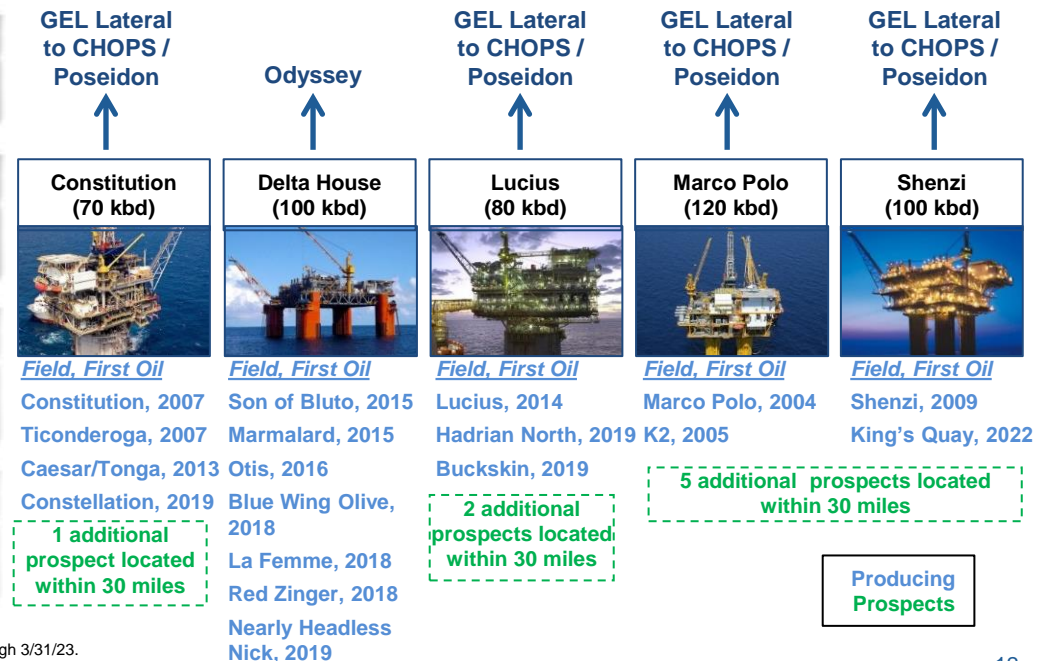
GEL Lateral to CHOPS / Poseidon

Constitution (70 kbd)

Field, First Oil
Constitution, 2007
Ticonderoga, 2007
Caesar/Tonga, 2013
Constellation, 2019

1 additional prospect located within 30 miles

Odyssey

Delta House (100 kbd)

Field, First Oil
Son of Bluto, 2015
Marmalard, 2015
Otis, 2016
Blue Wing Olive, 2018
La Femme, 2018
Red Zinger, 2018
Nearly Headless Nick, 2019

GEL Lateral to CHOPS / Poseidon

Lucius (80 kbd)

Field, First Oil
Lucius, 2014
Hadrian North, 2019
Buckskin, 2019

2 additional prospects located within 30 miles

GEL Lateral to CHOPS / Poseidon

Marco Polo (120 kbd)

Field, First Oil
Marco Polo, 2004
K2, 2005

GEL Lateral to CHOPS / Poseidon

Shenzi (100 kbd)

Field, First Oil
Shenzi, 2009
King's Quay, 2022

5 additional prospects located within 30 miles

Producing
Prospects

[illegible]gh 3/31/23.

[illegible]